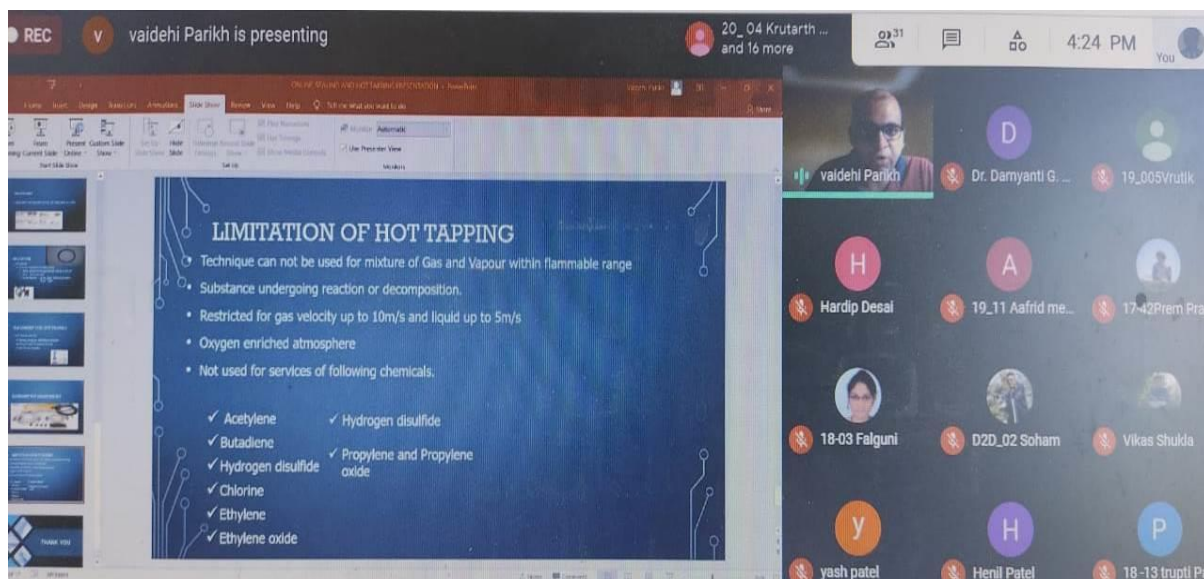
REC
V vaidehi Parikh is presenting
20_04 Krutarth ... and 16 more
31
4:24 PM
You

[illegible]
File Home Insert Design Transitions Animations Slide Show Review View Help Tell me what you want to do
From Beginning From Current Slide Present Online Custom Slide Show
Start Slide Show
Set Up Slide Show Hide Slide Rehearse Timings Record Slide Show
Play Narrations Use Timings Show Media Controls
Set Up
Monitor: Automatic
Use Presenter View
Monitors

LIMITATION OF HOT TAPPING
• Technique can not be used for mixture of Gas and Vapour within flammable range
• Substance undergoing reaction or decomposition.
• Restricted for gas velocity up to 10m/s and liquid up to 5m/s
• Oxygen enriched atmosphere
• Not used for services of following chemicals.

✓ Acetylene
✓ Butadiene
✓ Hydrogen disulfide
✓ Chlorine
✓ Ethylene
✓ Ethylene oxide
✓ Hydrogen disulfide
✓ Propylene and Propylene oxide

THANK YOU

vaidehi Parikh
D
Dr. Damyanti G. ...
19_005Vrutik
H
Hardip Desai
A
19_11 Aafrid me...
17-42Prem Pra
18-03 Falguni
D2D_02 Soham
Vikas Shukla
y
yash patel
H
Henil Patel
P
18-13 trupti P